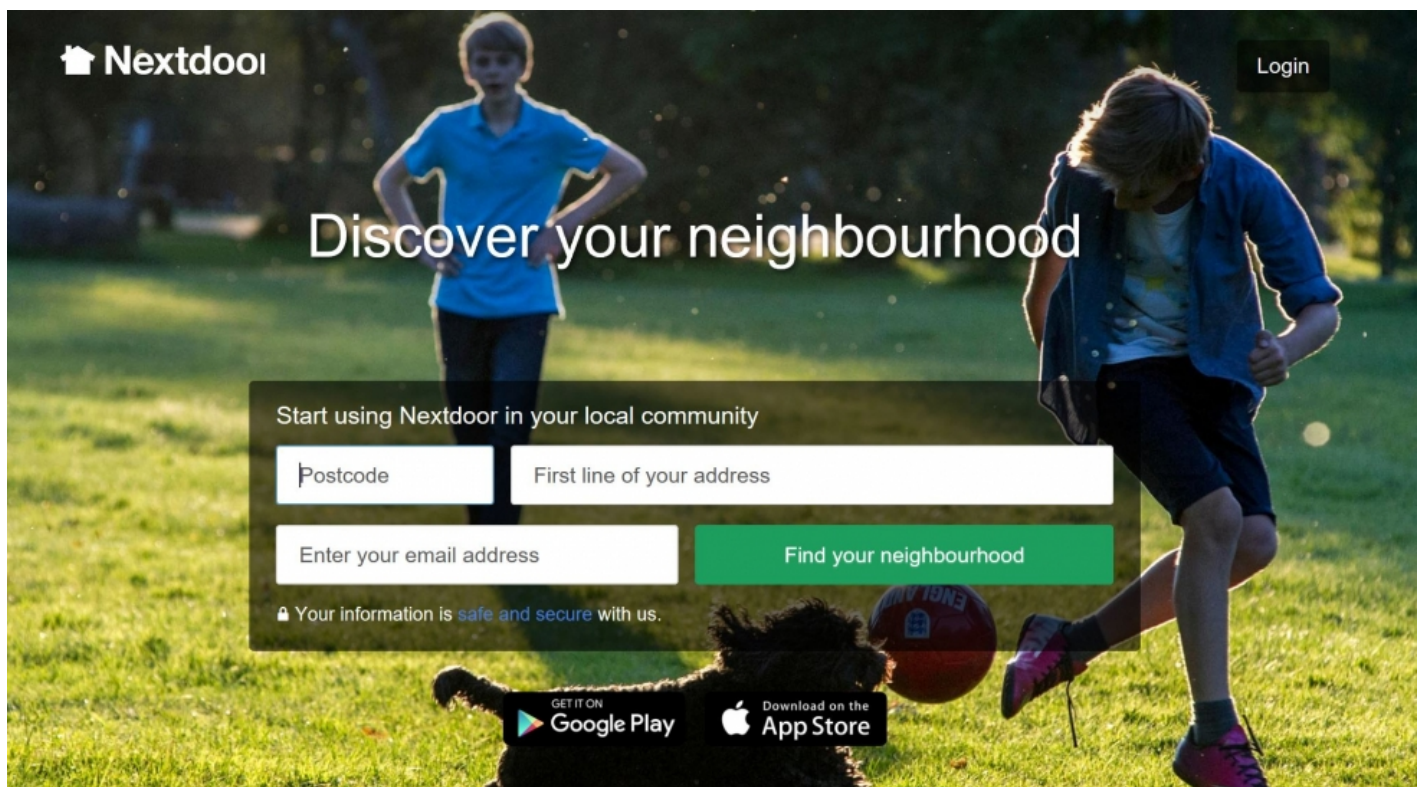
Nextdoor

Login

Discover your neighbourhood

Start using Nextdoor in your local community

Postcode

First line of your address

Enter your email address

Find your neighbourhood

Your information is safe and secure with us.

ENGLAND

GET IT ON Google Play

Download on the App Store